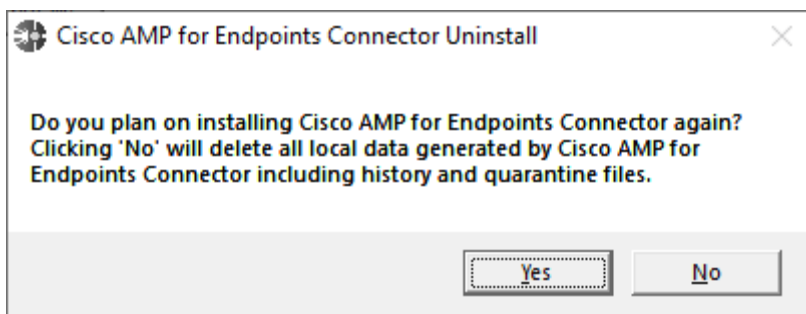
Cisco AMP for Endpoints Connector Uninstall

Do you plan on installing Cisco AMP for Endpoints Connector again? Clicking 'No' will delete all local data generated by Cisco AMP for Endpoints Connector including history and quarantine files.

Yes

No